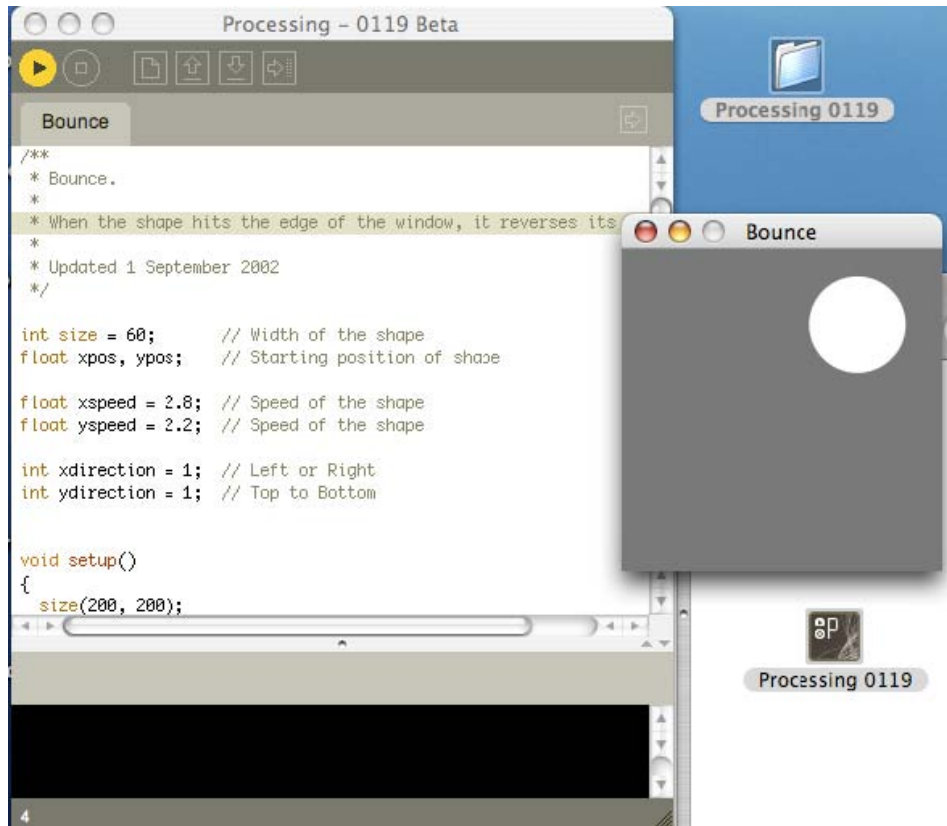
Processing - 0119 Beta

Bounce

/**
 * Bounce.
 *
 * When the shape hits the edge of the window, it reverses its
 *
 * Updated 1 September 2002
 */

int size = 60;       // Width of the shape
float xpos, ypos;    // Starting position of shape

float xspeed = 2.8;  // Speed of the shape
float yspeed = 2.2;  // Speed of the shape

int xdirection = 1;  // Left or Right
int ydirection = 1;  // Top to Bottom


void setup()
{
  size(200, 200);

4

Processing 0119

Bounce

Processing 0119